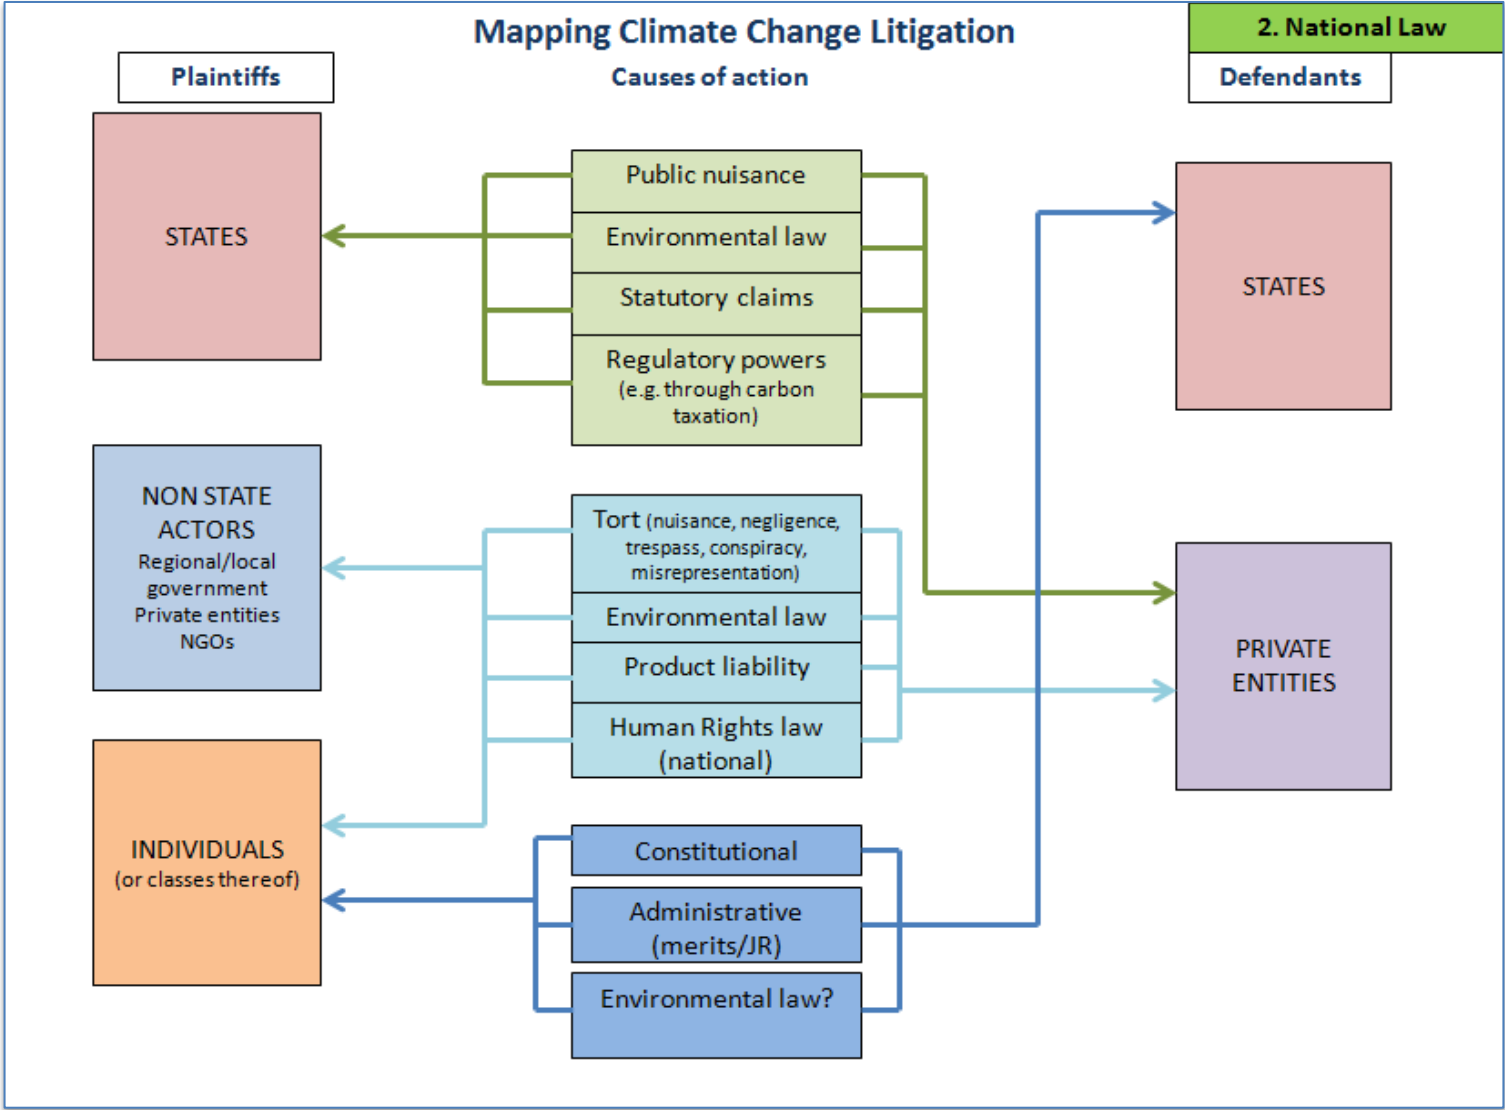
Mapping Climate Change Litigation

2. National Law

Plaintiffs

Causes of action

Defendants

STATES

Public nuisance

Environmental law

Statutory claims

Regulatory powers (e.g. through carbon taxation)

STATES

NON STATE ACTORS
Regional/local government
Private entities
NGOs

Tort (nuisance, negligence, trespass, conspiracy, misrepresentation)

Environmental law

Product liability

Human Rights law (national)

PRIVATE ENTITIES

INDIVIDUALS
(or classes thereof)

Constitutional

Administrative (merits/JR)

Environmental law?